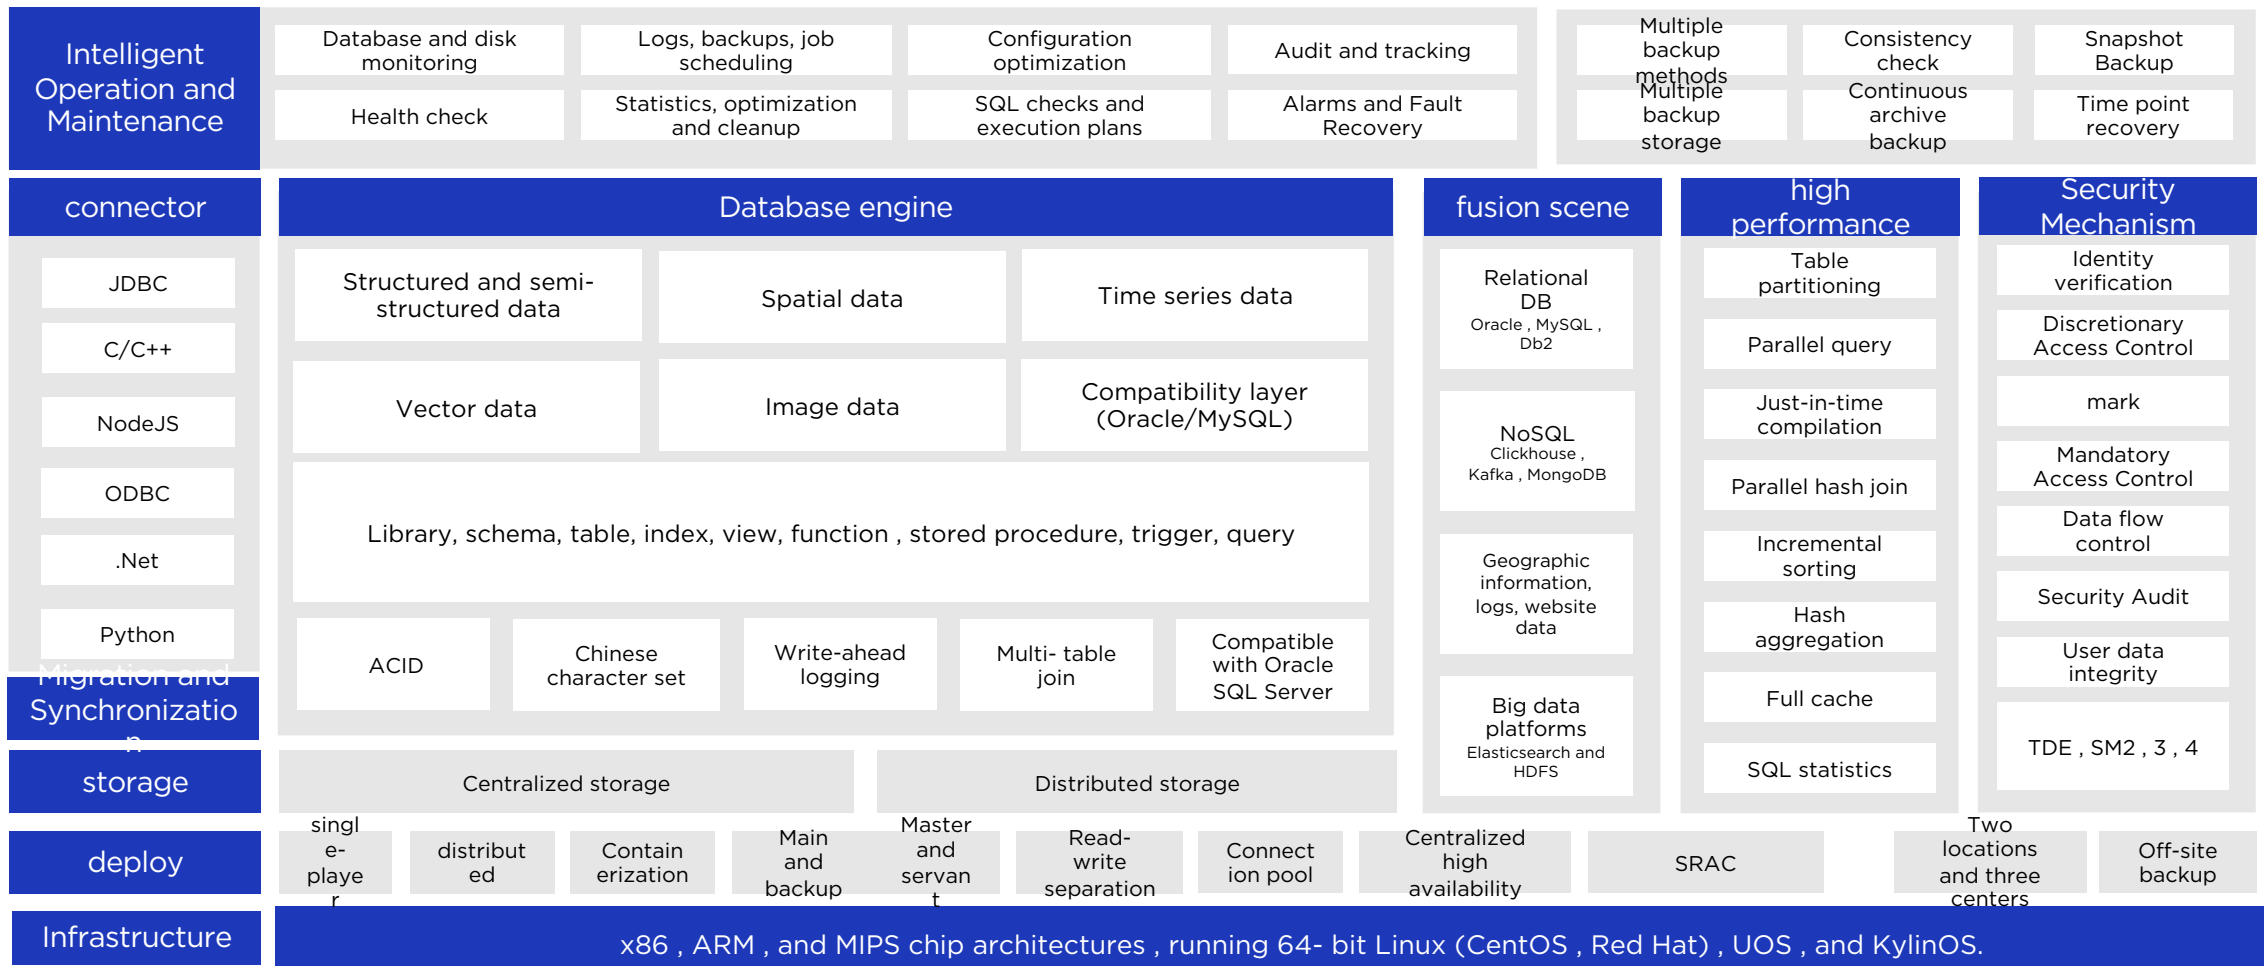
Intelligent Operation and Maintenance

Database and disk monitoring
Logs, backups, job scheduling
Configuration optimization
Audit and tracking
Health check
Statistics, optimization and cleanup
SQL checks and execution plans
Alarms and Fault Recovery

Multiple backup methods
Consistency check
Snapshot Backup
Multiple backup storage
Continuous archive backup
Time point recovery

connector
JDBC
C/C++
NodeJS
ODBC
.Net
Python

Database engine
Structured and semi-structured data
Spatial data
Time series data
Vector data
Image data
Compatibility layer (Oracle/MySQL)
Library, schema, table, index, view, function , stored procedure, trigger, query
ACID
Chinese character set
Write-ahead logging
Multi- table join
Compatible with Oracle SQL Server

fusion scene
Relational DB
Oracle , MySQL , Db2
NoSQL
Clickhouse , Kafka , MongoDB
Geographic information, logs, website data
Big data platforms
Elasticsearch and HDFS

high performance
Table partitioning
Parallel query
Just-in-time compilation
Parallel hash join
Incremental sorting
Hash aggregation
Full cache
SQL statistics

Security Mechanism
Identity verification
Discretionary Access Control
mark
Mandatory Access Control
Data flow control
Security Audit
User data integrity
TDE , SM2 , 3 , 4

Migration and Synchronization

storage
Centralized storage
Distributed storage

deploy
single-player
distributed
Containerization
Main and backup
Master and servant
Read-write separation
Connection pool
Centralized high availability
SRAC
Two locations and three centers
Off-site backup

Infrastructure
x86 , ARM , and MIPS chip architectures , running 64- bit Linux (CentOS , Red Hat) , UOS , and KylinOS.